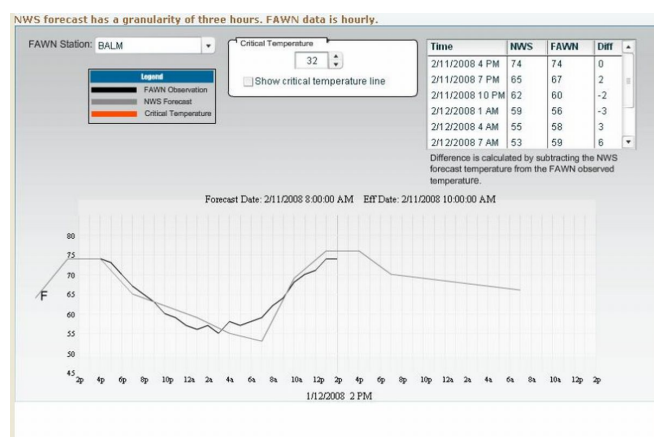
NWS forecast has a granularity of three hours. FAWN data is hourly.

FAWN Station: BALM

Legend
FAWN Observation
NWS Forecast
Critical Temperature

Critical Temperature
32
Show critical temperature line

| Time | NWS | FAWN | Diff |
|---|---|---|---|
| 2/11/2008 4 PM | 74 | 74 | 0 |
| 2/11/2008 7 PM | 65 | 67 | 2 |
| 2/11/2008 10 PM | 62 | 60 | -2 |
| 2/12/2008 1 AM | 59 | 56 | -3 |
| 2/12/2008 4 AM | 55 | 58 | 3 |
| 2/12/2008 7 AM | 53 | 59 | 6 |

Difference is calculated by subtracting the NWS forecast temperature from the FAWN observed temperature.

Forecast Date: 2/11/2008 8:00:00 AM Eff Date: 2/11/2008 10:00:00 AM

80
75
70
65
F
60
55
50
45

2p 4p 6p 8p 10p 12a 2a 4a 6a 8a 10a 12p 2p 4p 6p 8p 10p 12a 2a 4a 6a 8a 10a 12p 2p

1/12/2008 2 PM